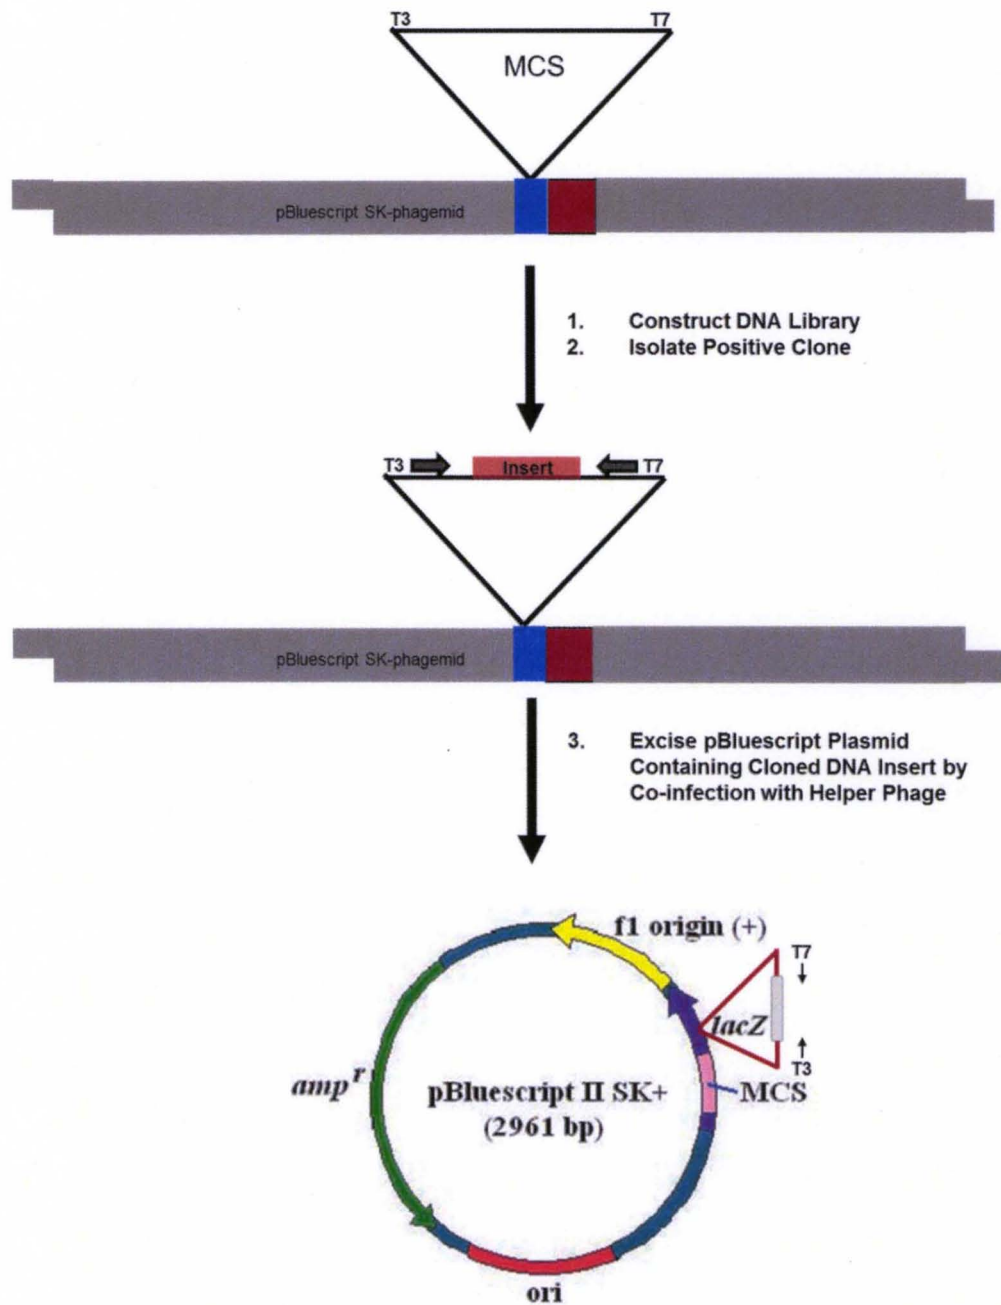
T3
T7
MCS

pBluescript SK-phagemid

1. Construct DNA Library
2. Isolate Positive Clone

T3
Insert
T7

pBluescript SK-phagemid

3. Excise pBluescript Plasmid Containing Cloned DNA Insert by Co-infection with Helper Phage

f1 origin (+)
T7
lacZ
T3
$amp^r$
pBluescript II SK+
(2961 bp)
MCS
ori